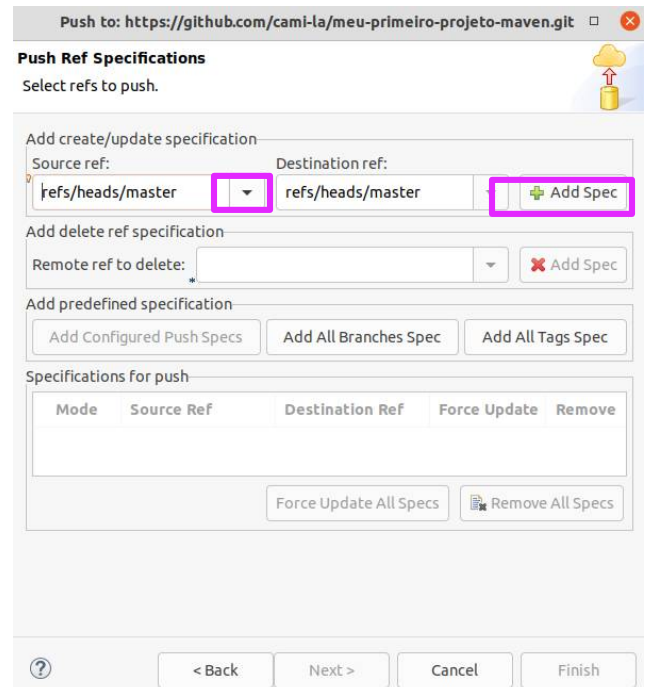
Push to: https://github.com/cami-la/meu-primeiro-projeto-maven.git

Push Ref Specifications
Select refs to push.

Add create/update specification
Source ref:
refs/heads/master
Destination ref:
refs/heads/master
Add Spec

Add delete ref specification
Remote ref to delete:
Add Spec

Add predefined specification
Add Configured Push Specs
Add All Branches Spec
Add All Tags Spec

Specifications for push

| Mode | Source Ref | Destination Ref | Force Update | Remove |
|---|---|---|---|---|

Force Update All Specs
Remove All Specs

?
< Back
Next >
Cancel
Finish